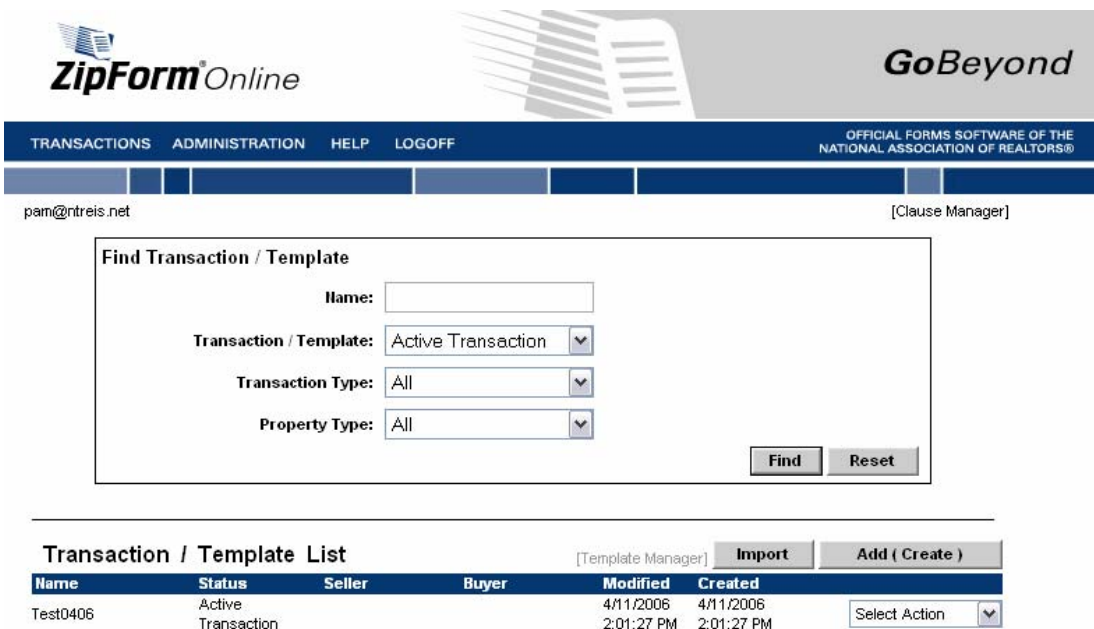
ZipForm® Online

GoBeyond

TRANSACTIONS ADMINISTRATION HELP LOGOFF

OFFICIAL FORMS SOFTWARE OF THE NATIONAL ASSOCIATION OF REALTORS®

pam@ntreis.net

[Clause Manager]

Find Transaction / Template

Name:

Transaction / Template: Active Transaction

Transaction Type: All

Property Type: All

Find Reset

Transaction / Template List

[Template Manager] Import Add ( Create )

| Name | Status | Seller | Buyer | Modified | Created | |
|---|---|---|---|---|---|---|
| Test0406 | Active Transaction | | | 4/11/2006 2:01:27 PM | 4/11/2006 2:01:27 PM | Select Action |